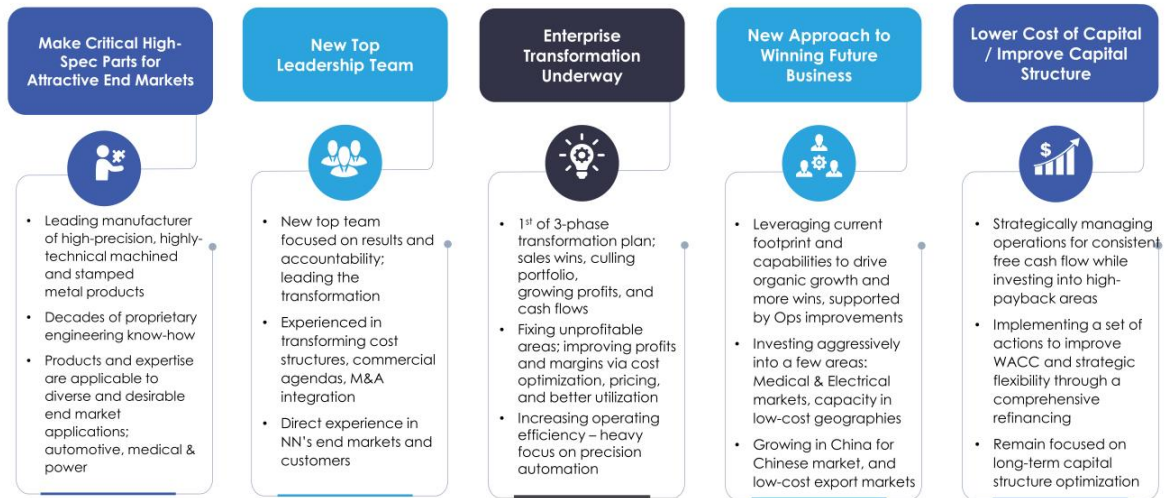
Make Critical High-Spec Parts for Attractive End Markets

- Leading manufacturer of high-precision, highly-technical machined and stamped metal products
- Decades of proprietary engineering know-how
- Products and expertise are applicable to diverse and desirable end market applications; automotive, medical & power

New Top Leadership Team

- New top team focused on results and accountability; leading the transformation
- Experienced in transforming cost structures, commercial agendas, M&A integration
- Direct experience in NN's end markets and customers

Enterprise Transformation Underway

- $1^{st}$ of 3-phase transformation plan; sales wins, culling portfolio, growing profits, and cash flows
- Fixing unprofitable areas; improving profits and margins via cost optimization, pricing, and better utilization
- Increasing operating efficiency – heavy focus on precision automation

New Approach to Winning Future Business

- Leveraging current footprint and capabilities to drive organic growth and more wins, supported by Ops improvements
- Investing aggressively into a few areas: Medical & Electrical markets, capacity in low-cost geographies
- Growing in China for Chinese market, and low-cost export markets

Lower Cost of Capital / Improve Capital Structure

- Strategically managing operations for consistent free cash flow while investing into high-payback areas
- Implementing a set of actions to improve WACC and strategic flexibility through a comprehensive refinancing
- Remain focused on long-term capital structure optimization